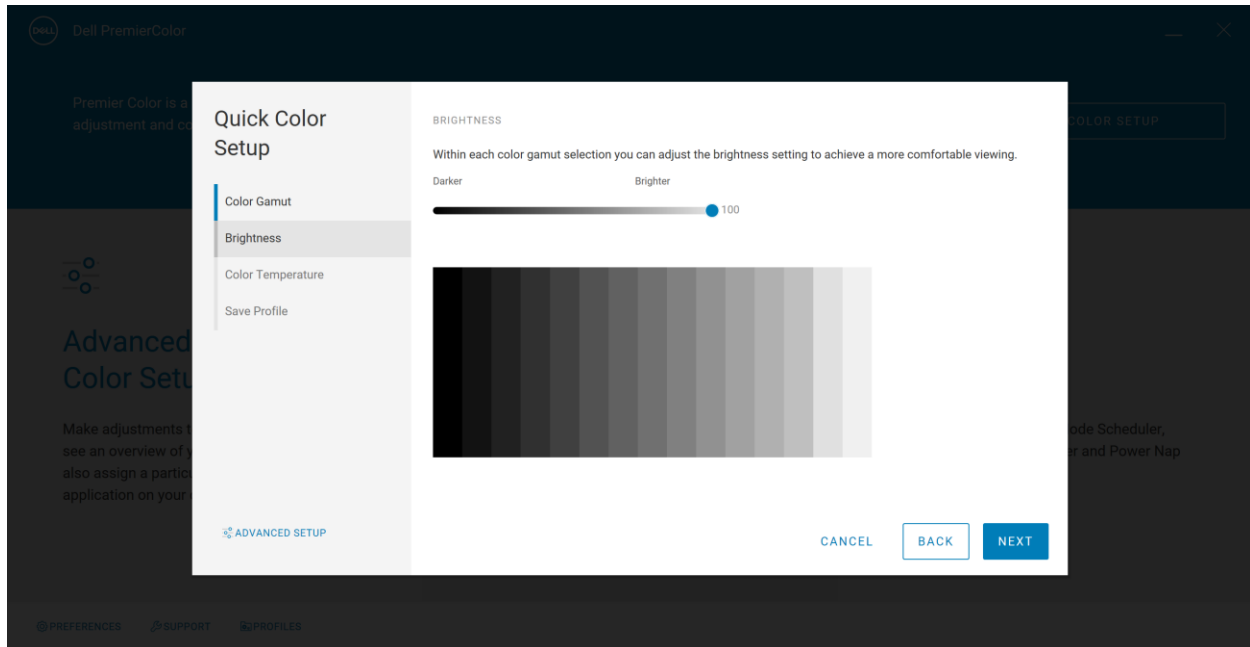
DELL Dell PremierColor

Premier Color is a
adjustment and co

COLOR SETUP

Advanced
Color Setu

Make adjustments t
see an overview of y
also assign a partic
application on your

ode Scheduler,
er and Power Nap

PREFERENCES SUPPORT PROFILES

Quick Color Setup

Color Gamut
Brightness
Color Temperature
Save Profile

ADVANCED SETUP

BRIGHTNESS

Within each color gamut selection you can adjust the brightness setting to achieve a more comfortable viewing.

Darker
Brighter
100

CANCEL
BACK
NEXT